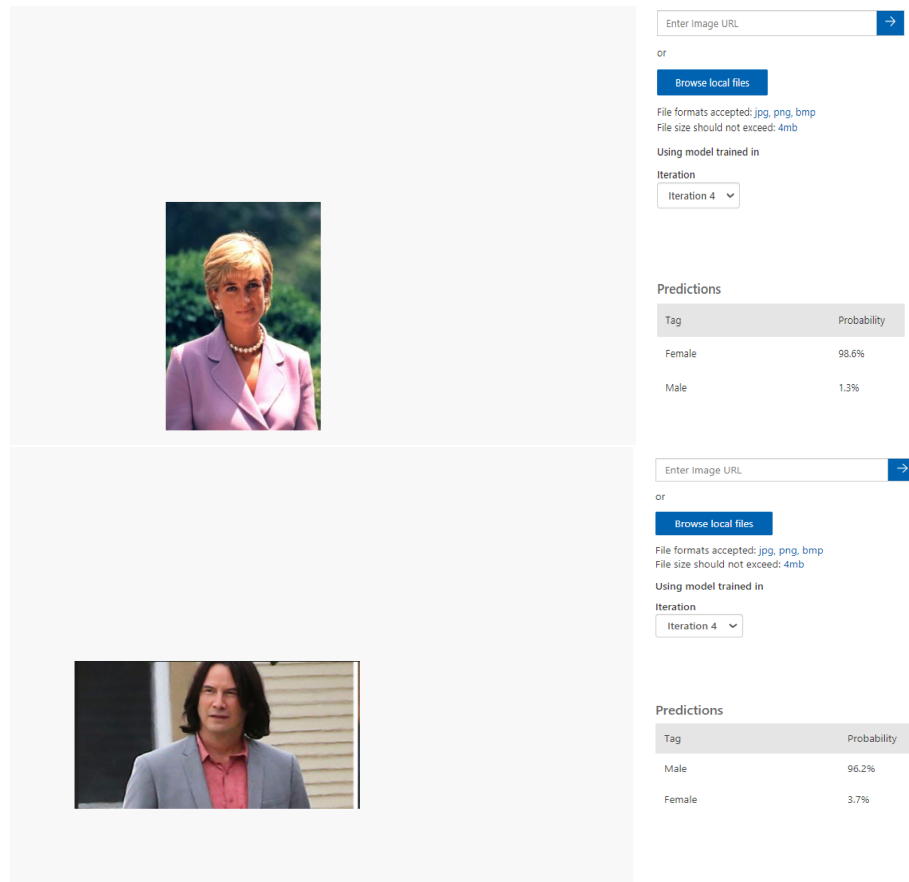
Enter Image URL

or

Browse local files

File formats accepted: jpg, png, bmp
File size should not exceed: 4mb

Using model trained in

Iteration

Iteration 4

Predictions

| Tag | Probability |
|---|---|
| Female | 98.6% |
| Male | 1.3% |

Enter Image URL

or

Browse local files

File formats accepted: jpg, png, bmp
File size should not exceed: 4mb

Using model trained in

Iteration

Iteration 4

Predictions

| Tag | Probability |
|---|---|
| Male | 96.2% |
| Female | 3.7% |